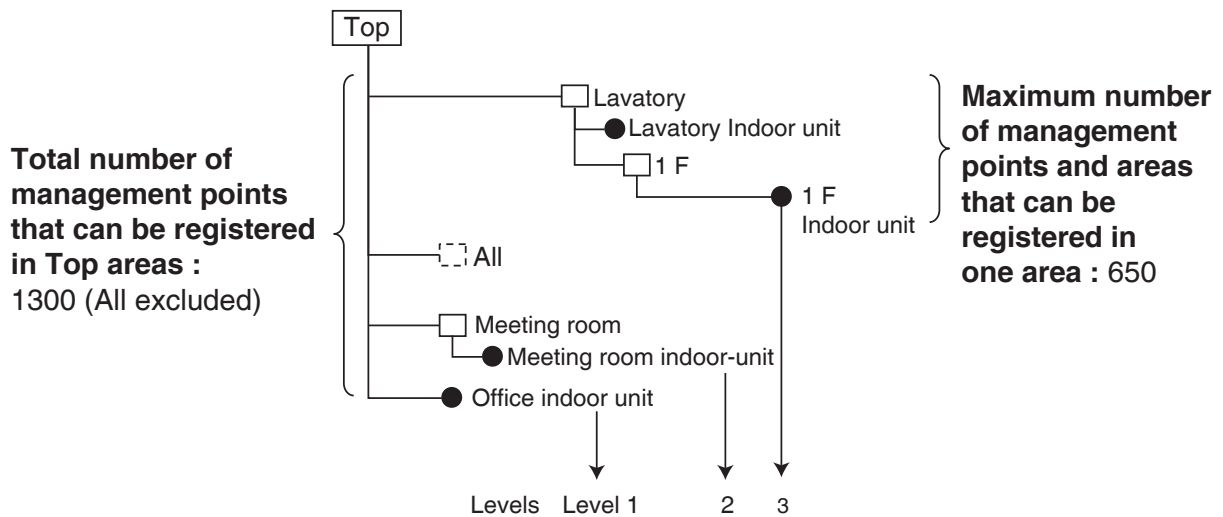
Top

Total number of management points that can be registered in Top areas : 1300 (All excluded)

Lavatory
Lavatory Indoor unit
1 F
1 F Indoor unit

All

Meeting room
Meeting room indoor-unit

Office indoor unit

Maximum number of management points and areas that can be registered in one area : 650

Levels Level 1 2 3